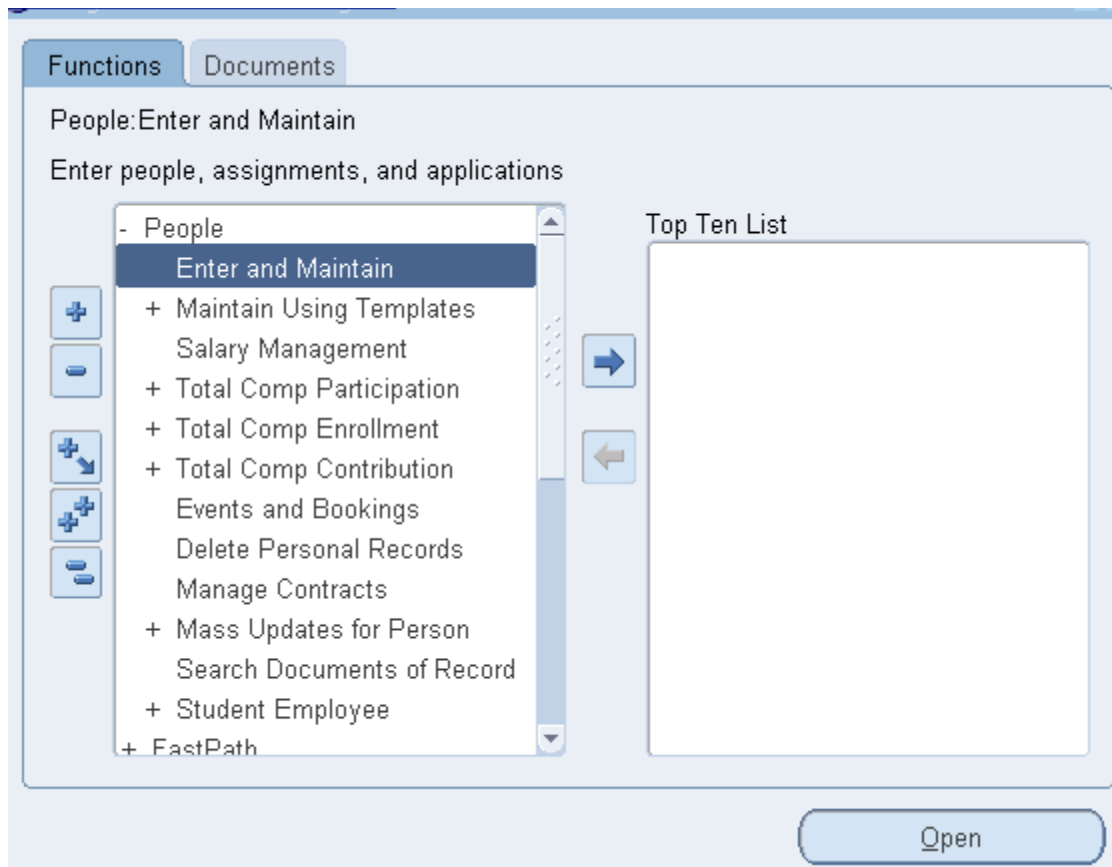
Functions | Documents

People:Enter and Maintain

Enter people, assignments, and applications

- People
Enter and Maintain
+ Maintain Using Templates
Salary Management
+ Total Comp Participation
+ Total Comp Enrollment
+ Total Comp Contribution
Events and Bookings
Delete Personal Records
Manage Contracts
+ Mass Updates for Person
Search Documents of Record
+ Student Employee
+ FastPath

Top Ten List

Open